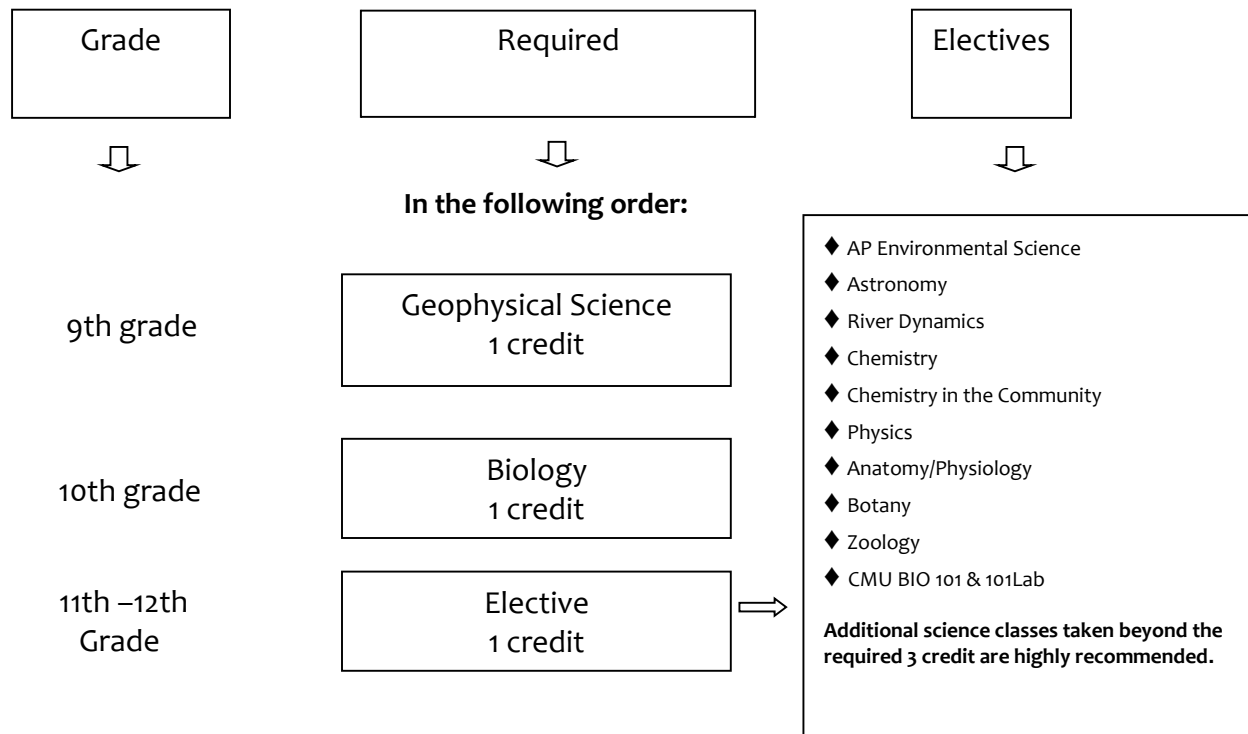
Grade

Required

Electives

In the following order:

9th grade

Geophysical Science
1 credit

10th grade

Biology
1 credit

11th –12th Grade

Elective
1 credit

♦ AP Environmental Science
♦ Astronomy
♦ River Dynamics
♦ Chemistry
♦ Chemistry in the Community
♦ Physics
♦ Anatomy/Physiology
♦ Botany
♦ Zoology
♦ CMU BIO 101 & 101Lab

**Additional science classes taken beyond the required 3 credit are highly recommended.**